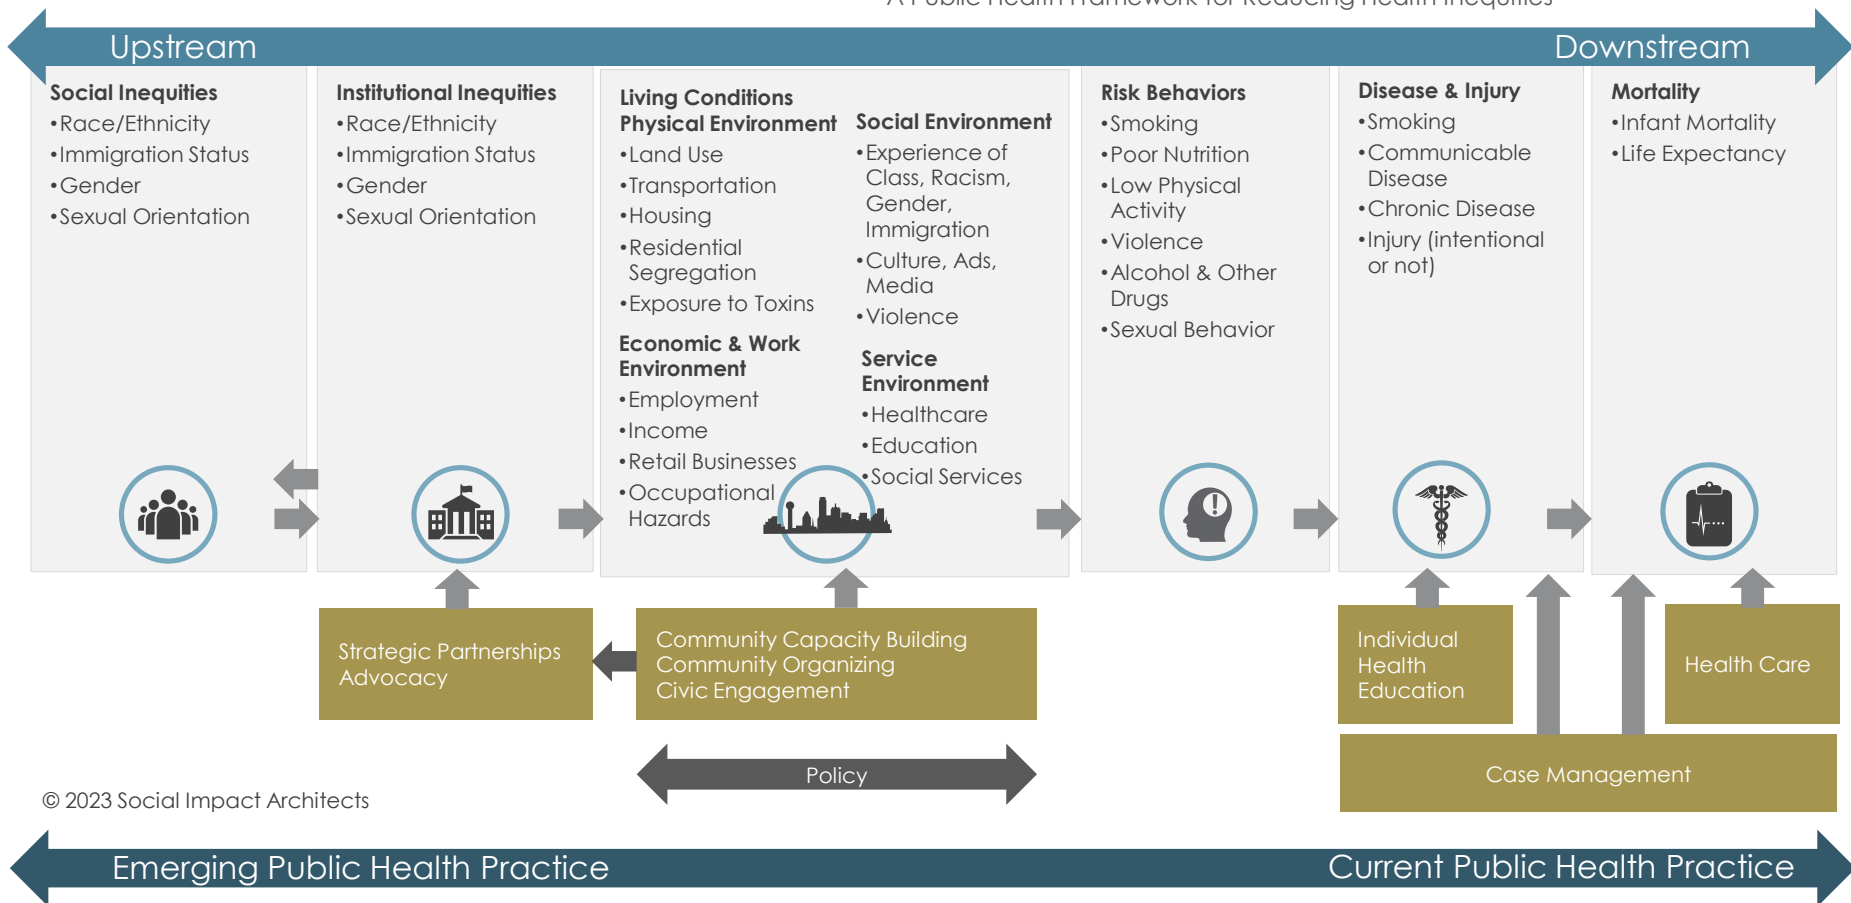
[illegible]

Upstream

Downstream

Social Inequities
•Race/Ethnicity
•Immigration Status
•Gender
•Sexual Orientation

Institutional Inequities
•Race/Ethnicity
•Immigration Status
•Gender
•Sexual Orientation

Living Conditions
Physical Environment
•Land Use
•Transportation
•Housing
•Residential Segregation
•Exposure to Toxins

Economic & Work Environment
•Employment
•Income
•Retail Businesses
•Occupational Hazards

Social Environment
•Experience of Class, Racism, Gender, Immigration
•Culture, Ads, Media
•Violence

Service Environment
•Healthcare
•Education
•Social Services

Risk Behaviors
•Smoking
•Poor Nutrition
•Low Physical Activity
•Violence
•Alcohol & Other Drugs
•Sexual Behavior

Disease & Injury
•Smoking
•Communicable Disease
•Chronic Disease
•Injury (intentional or not)

Mortality
•Infant Mortality
•Life Expectancy

Strategic Partnerships
Advocacy

Community Capacity Building
Community Organizing
Civic Engagement

Individual Health Education

Health Care

Policy

Case Management

© 2023 Social Impact Architects

Emerging Public Health Practice

Current Public Health Practice